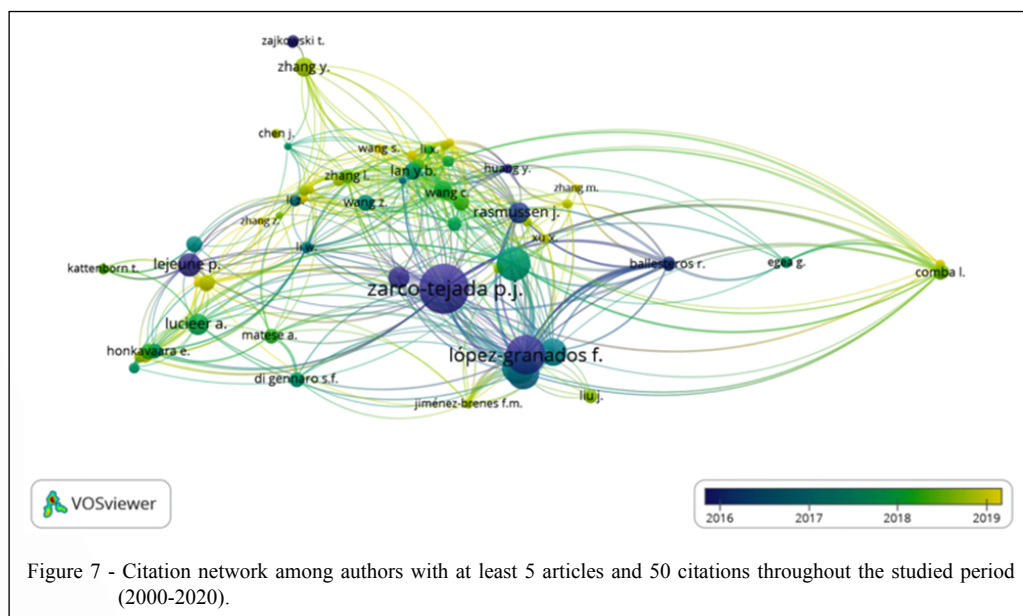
zajkowski t.
zhang y.
chen j.
wang s.
li x.
huang y.
lan y.b.
zhang l.
wang c.
zhang m.
li j.
wang z.
rasmussen j.
zhang z.
xu x.
liu x.
lejeune p.
ballesteros r.
egea g.
kattenborn t.
zarco-tejada p.j.
comba l.
lucieer a.
matese a.
honkavaara e.
lópez-granados f.
di gennaro s.f.
jiménez-brenes f.m.
liu j.

VOSviewer

2016 2017 2018 2019

Figure 7 - Citation network among authors with at least 5 articles and 50 citations throughout the studied period (2000-2020).